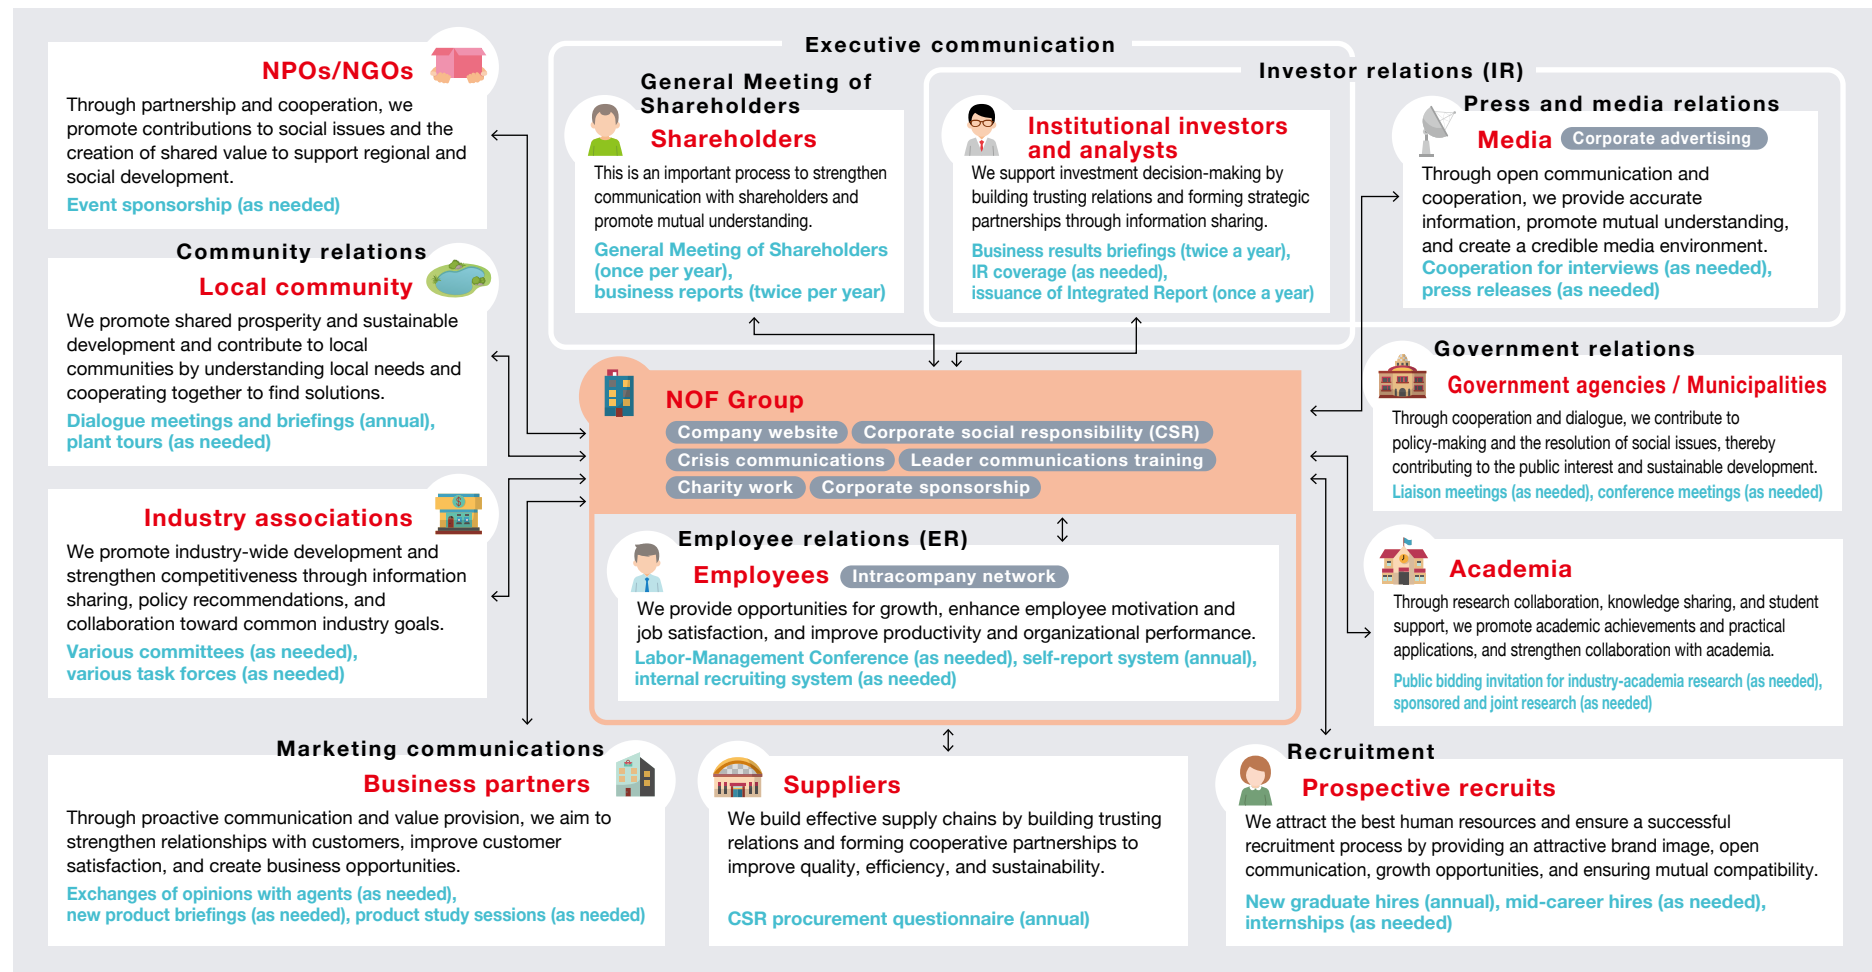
NPOs/NGOs

Through partnership and cooperation, we promote contributions to social issues and the creation of shared value to support regional and social development.

Event sponsorship (as needed)

Community relations

Local community

We promote shared prosperity and sustainable development and contribute to local communities by understanding local needs and cooperating together to find solutions.

Dialogue meetings and briefings (annual), plant tours (as needed)

Industry associations

We promote industry-wide development and strengthen competitiveness through information sharing, policy recommendations, and collaboration toward common industry goals.

Various committees (as needed), various task forces (as needed)

Executive communication

General Meeting of Shareholders

Shareholders

This is an important process to strengthen communication with shareholders and promote mutual understanding.

General Meeting of Shareholders (once per year), business reports (twice per year)

Investor relations (IR)

Institutional investors and analysts

We support investment decision-making by building trusting relations and forming strategic partnerships through information sharing.

Business results briefings (twice a year), IR coverage (as needed), issuance of Integrated Report (once a year)

Press and media relations

Media Corporate advertising

Through open communication and cooperation, we provide accurate information, promote mutual understanding, and create a credible media environment.

Cooperation for interviews (as needed), press releases (as needed)

NOF Group

Company website Corporate social responsibility (CSR) Crisis communications Leader communications training Charity work Corporate sponsorship

Employee relations (ER)

Employees Intracompany network

We provide opportunities for growth, enhance employee motivation and job satisfaction, and improve productivity and organizational performance.

Labor-Management Conference (as needed), self-report system (annual), internal recruiting system (as needed)

Government relations

Government agencies / Municipalities

Through cooperation and dialogue, we contribute to policy-making and the resolution of social issues, thereby contributing to the public interest and sustainable development.

Liaison meetings (as needed), conference meetings (as needed)

Academia

Through research collaboration, knowledge sharing, and student support, we promote academic achievements and practical applications, and strengthen collaboration with academia.

Public bidding invitation for industry-academia research (as needed), sponsored and joint research (as needed)

Marketing communications

Business partners

Through proactive communication and value provision, we aim to strengthen relationships with customers, improve customer satisfaction, and create business opportunities.

Exchanges of opinions with agents (as needed), new product briefings (as needed), product study sessions (as needed)

Suppliers

We build effective supply chains by building trusting relations and forming cooperative partnerships to improve quality, efficiency, and sustainability.

CSR procurement questionnaire (annual)

Recruitment

Prospective recruits

We attract the best human resources and ensure a successful recruitment process by providing an attractive brand image, open communication, growth opportunities, and ensuring mutual compatibility.

New graduate hires (annual), mid-career hires (as needed), internships (as needed)